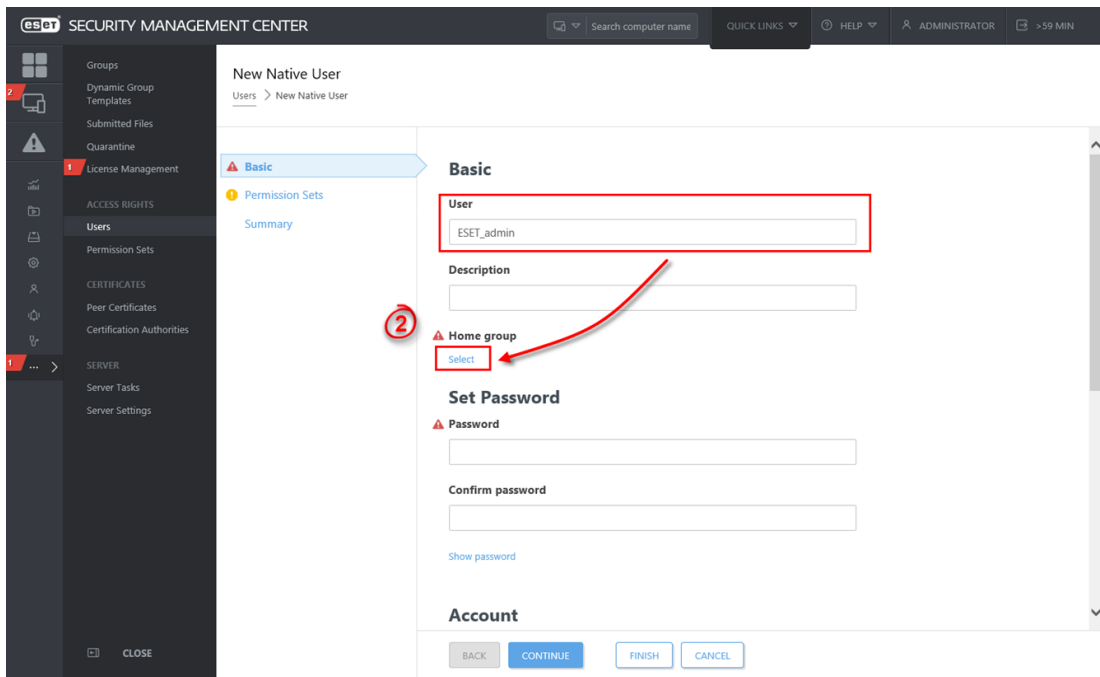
eset SECURITY MANAGEMENT CENTER

Search computer name

QUICK LINKS

HELP

ADMINISTRATOR

>59 MIN

2

1

1

Groups

Dynamic Group Templates

Submitted Files

Quarantine

License Management

ACCESS RIGHTS

Users

Permission Sets

CERTIFICATES

Peer Certificates

Certification Authorities

SERVER

Server Tasks

Server Settings

CLOSE

New Native User

Users > New Native User

Basic

Permission Sets

Summary

Basic

User

ESET_admin

Description

2

Home group

Select

Set Password

Password

Confirm password

Show password

Account

BACK

CONTINUE

FINISH

CANCEL